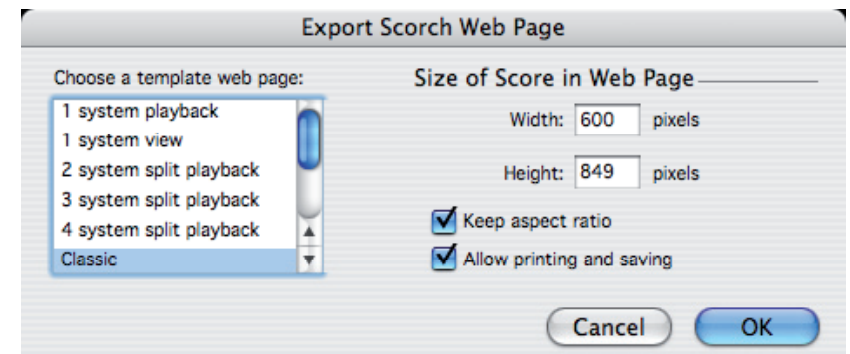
Export Scorch Web Page

Choose a template web page:

1 system playback
1 system view
2 system split playback
3 system split playback
4 system split playback
Classic

Size of Score in Web Page

Width: 600 pixels

Height: 849 pixels

Keep aspect ratio

Allow printing and saving

Cancel

OK